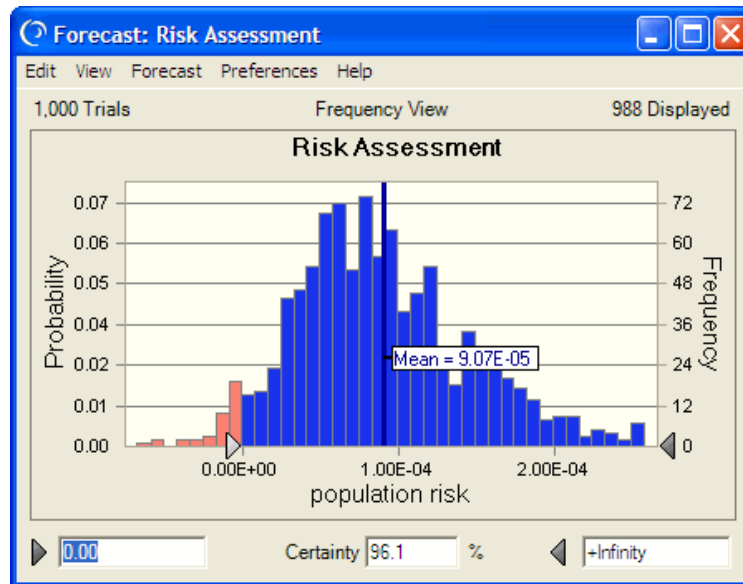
Forecast: Risk Assessment

Edit View Forecast Preferences Help

1,000 Trials Frequency View 988 Displayed

Risk Assessment

Probability

0.07
0.06
0.05
0.04
0.03
0.02
0.01
0.00

Frequency

72
60
48
36
24
12
0

Mean = 9.07E-05

0.00E+00 1.00E-04 2.00E-04

population risk

0.00

Certainty 96.1 %

+Infinity